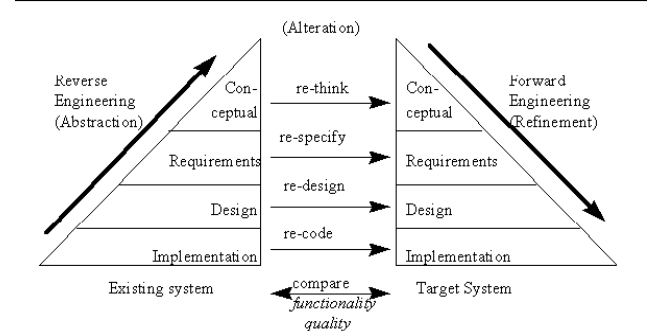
(Alteration)

Reverse Engineering (Abstraction)

Conceptual

re-think

Conceptual

Forward Engineering (Refinement)

Requirements

re-specify

Requirements

Design

re-design

Design

Implementation

re-code

Implementation

Existing system

compare
*functionality*
*quality*

Target System